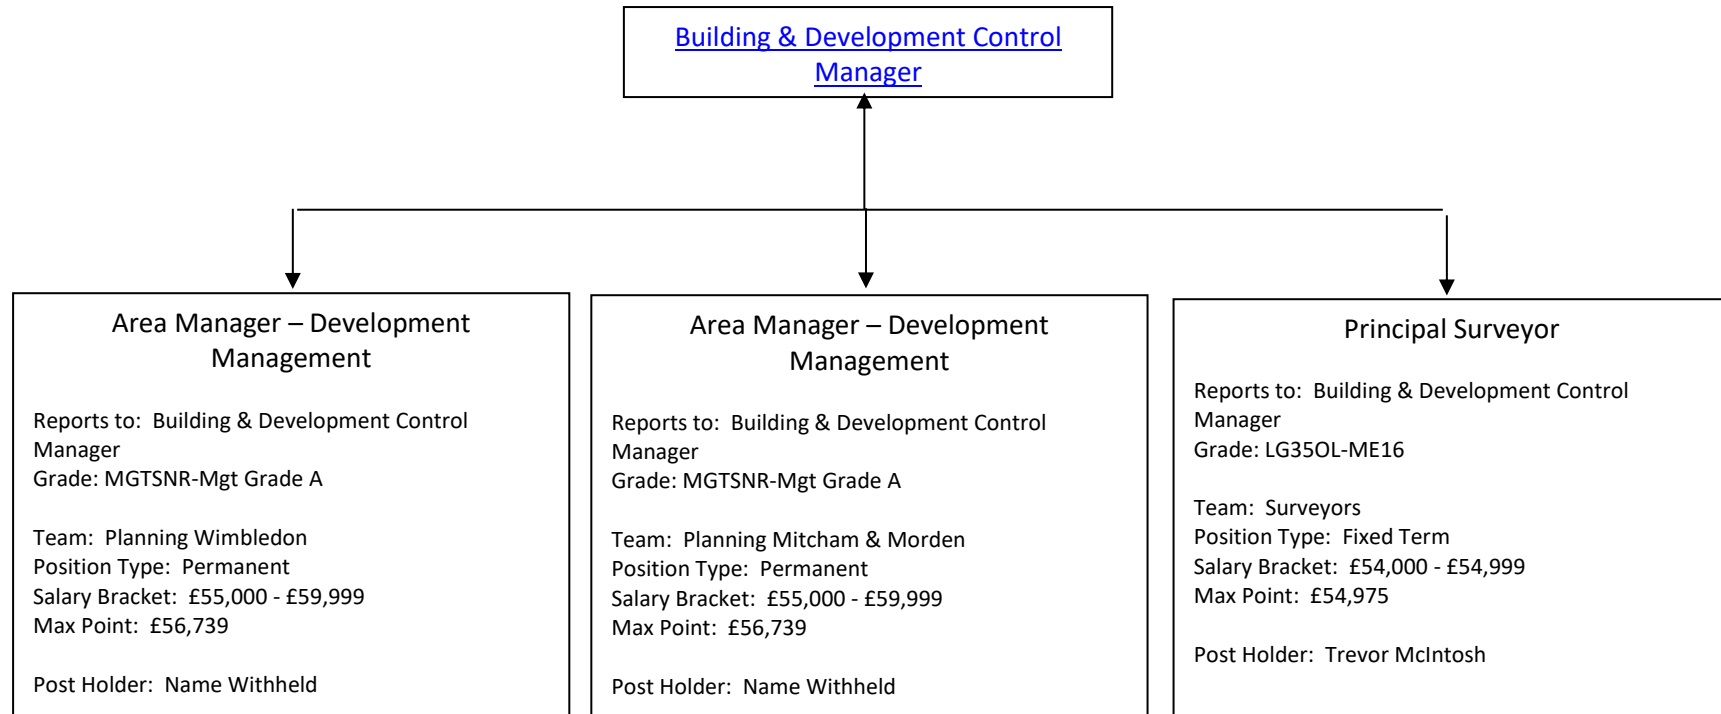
Building & Development Control Manager

Area Manager – Development Management

Reports to: Building & Development Control Manager
Grade: MGTSNR-Mgt Grade A

Team: Planning Wimbledon
Position Type: Permanent
Salary Bracket: £55,000 - £59,999
Max Point: £56,739

Post Holder: Name Withheld

Area Manager – Development Management

Reports to: Building & Development Control Manager
Grade: MGTSNR-Mgt Grade A

Team: Planning Mitcham & Morden
Position Type: Permanent
Salary Bracket: £55,000 - £59,999
Max Point: £56,739

Post Holder: Name Withheld

Principal Surveyor

Reports to: Building & Development Control Manager
Grade: LG35OL-ME16

Team: Surveyors
Position Type: Fixed Term
Salary Bracket: £54,000 - £54,999
Max Point: £54,975

Post Holder: Trevor McIntosh